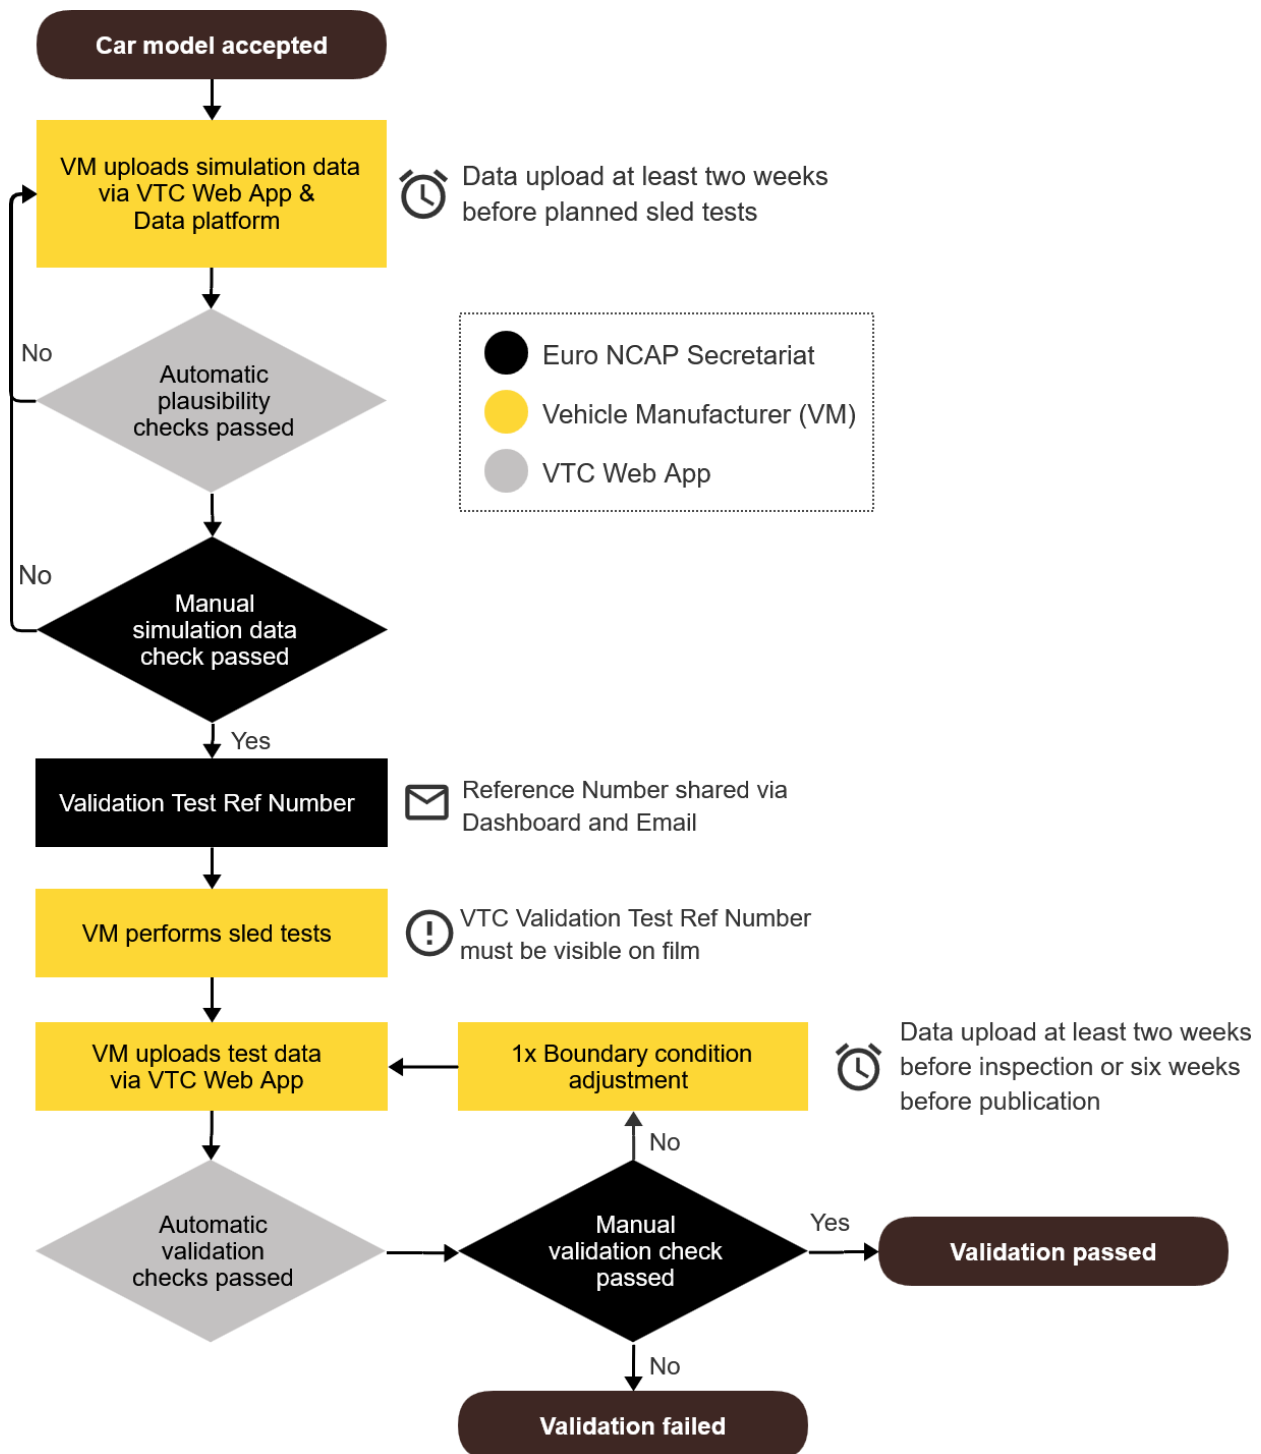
Car model accepted

VM uploads simulation data via VTC Web App & Data platform

Data upload at least two weeks before planned sled tests

No

Automatic plausibility checks passed

Euro NCAP Secretariat

Vehicle Manufacturer (VM)

VTC Web App

No

Manual simulation data check passed

Yes

Validation Test Ref Number

Reference Number shared via Dashboard and Email

VM performs sled tests

VTC Validation Test Ref Number must be visible on film

VM uploads test data via VTC Web App

1x Boundary condition adjustment

Data upload at least two weeks before inspection or six weeks before publication

No

Automatic validation checks passed

Manual validation check passed

Yes

Validation passed

No

Validation failed